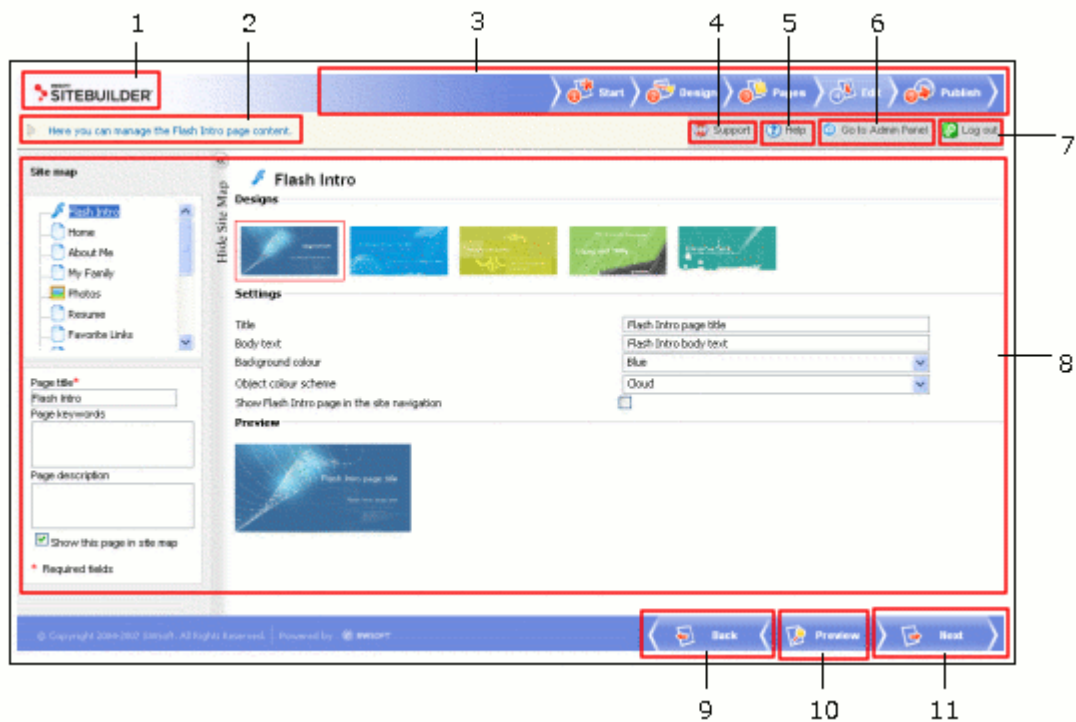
1 2 3 4 5 6

SWSOFT SITEBUILDER

Start Design Pages Edit Publish

Here you can manage the Flash Intro page content.

Support Help Go to Admin Panel Log out

7

Site map

Flash Intro
Home
About Me
My Family
Photos
Resume
Favorite Links

Hide Site Map

Page title*
Flash Intro
Page keywords

Page description

Show this page in site map

* Required fields

Flash Intro

Designs

Settings

| | |
|---|---|
| Title | Flash Intro page title |
| Body text | Flash Intro body text |
| Background colour | Blue |
| Object colour scheme | Cloud |
| Show Flash Intro page in the site navigation | |

Preview

Flash Intro page title

8

© Copyright 2004-2007 SWsoft. All Rights Reserved. | Powered by SWSOFT

Back Preview Next

9 10 11